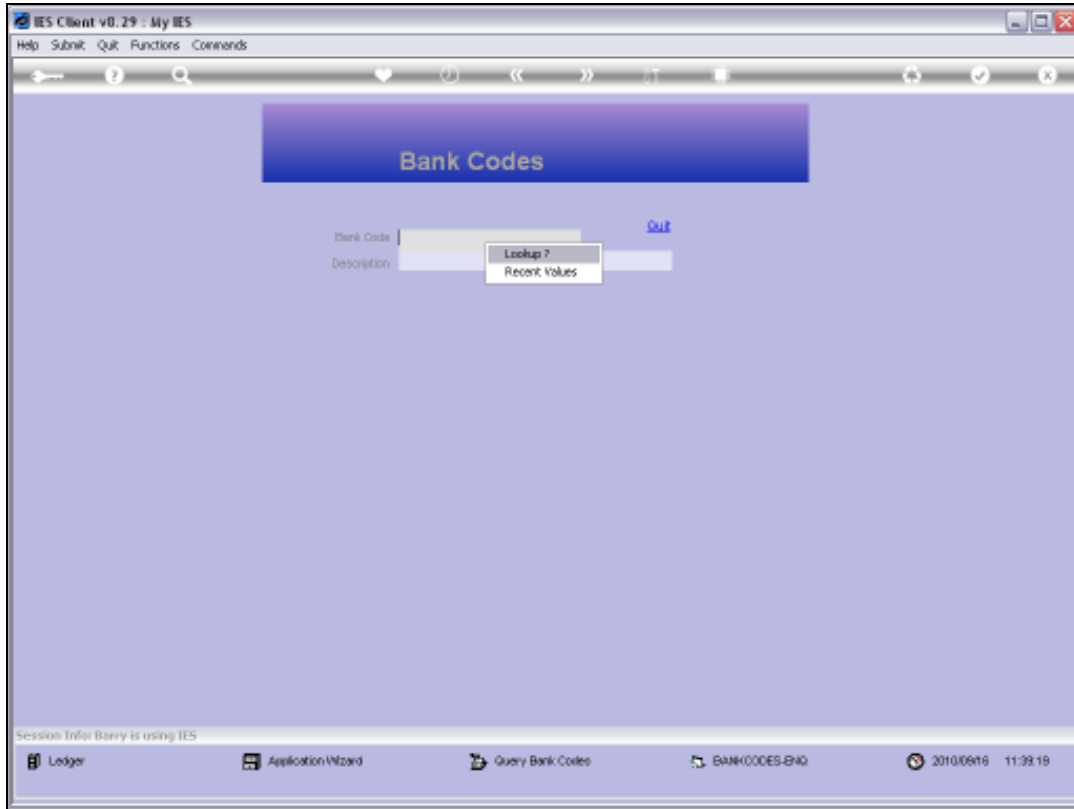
IES Client v8.29 : My IES

Help Submit Quit Functions Commands

Bank Codes

Quit

Bank Code

Description

Lookup ?

Recent Values

Session Info: Barry is using IES

Ledger

Application Wizard

Query Bank Codes

BANKCODES-ENQ

2010/09/16 11:39:19